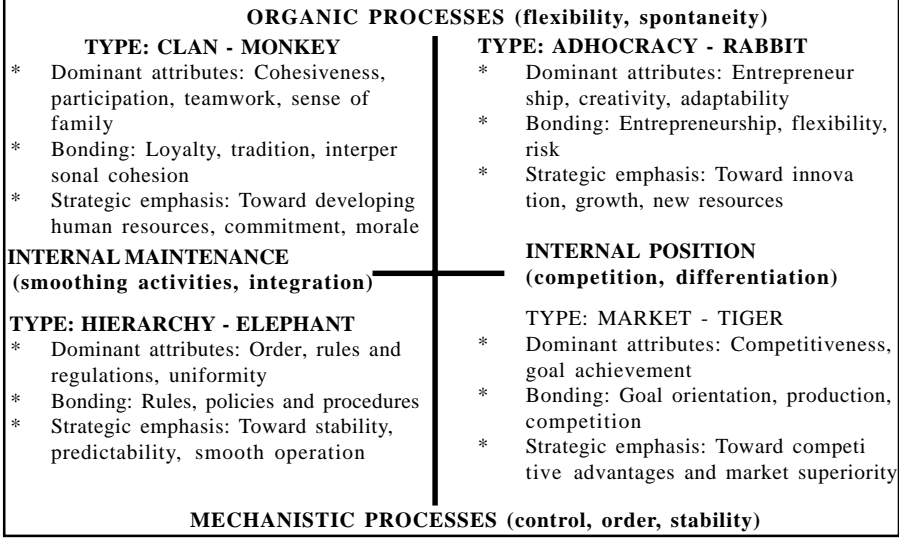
ORGANIC PROCESSES (flexibility, spontaneity)

TYPE: CLAN - MONKEY
* Dominant attributes: Cohesiveness, participation, teamwork, sense of family
* Bonding: Loyalty, tradition, interper sonal cohesion
* Strategic emphasis: Toward developing human resources, commitment, morale

TYPE: ADHOCRACY - RABBIT
* Dominant attributes: Entrepreneur ship, creativity, adaptability
* Bonding: Entrepreneurship, flexibility, risk
* Strategic emphasis: Toward innova tion, growth, new resources

INTERNAL MAINTENANCE (smoothing activities, integration)

INTERNAL POSITION (competition, differentiation)

TYPE: HIERARCHY - ELEPHANT
* Dominant attributes: Order, rules and regulations, uniformity
* Bonding: Rules, policies and procedures
* Strategic emphasis: Toward stability, predictability, smooth operation

TYPE: MARKET - TIGER
* Dominant attributes: Competitiveness, goal achievement
* Bonding: Goal orientation, production, competition
* Strategic emphasis: Toward competi tive advantages and market superiority

MECHANISTIC PROCESSES (control, order, stability)